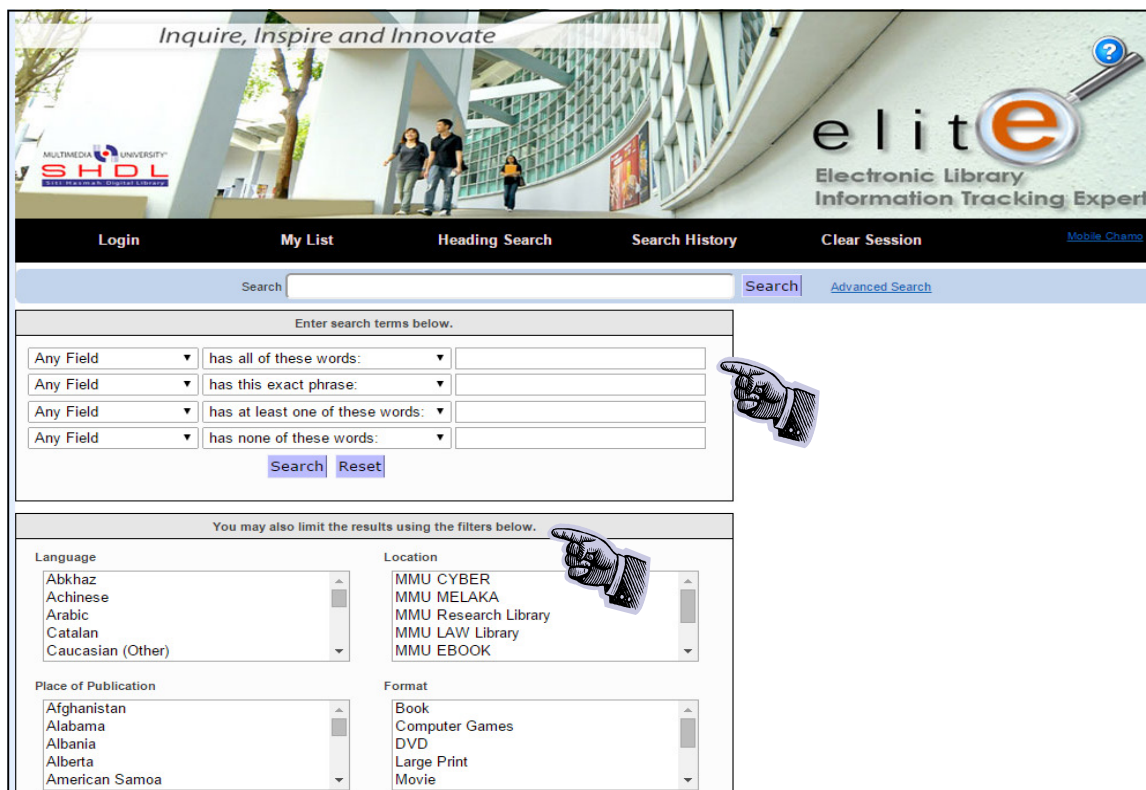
Inquire, Inspire and Innovate

MULTIMEDIA UNIVERSITY
SHDL
Siti Hasmah Digital Library

elitE
Electronic Library
Information Tracking Expert

Login | My List | Heading Search | Search History | Clear Session | Mobile Chamo

Search [ ] Search | Advanced Search

Enter search terms below.

Any Field | has all of these words:
Any Field | has this exact phrase:
Any Field | has at least one of these words:
Any Field | has none of these words:

Search | Reset

You may also limit the results using the filters below.

Language
Abkhaz
Achinese
Arabic
Catalan
Caucasian (Other)

Location
MMU CYBER
MMU MELAKA
MMU Research Library
MMU LAW Library
MMU EBOOK

Place of Publication
Afghanistan
Alabama
Albania
Alberta
American Samoa

Format
Book
Computer Games
DVD
Large Print
Movie